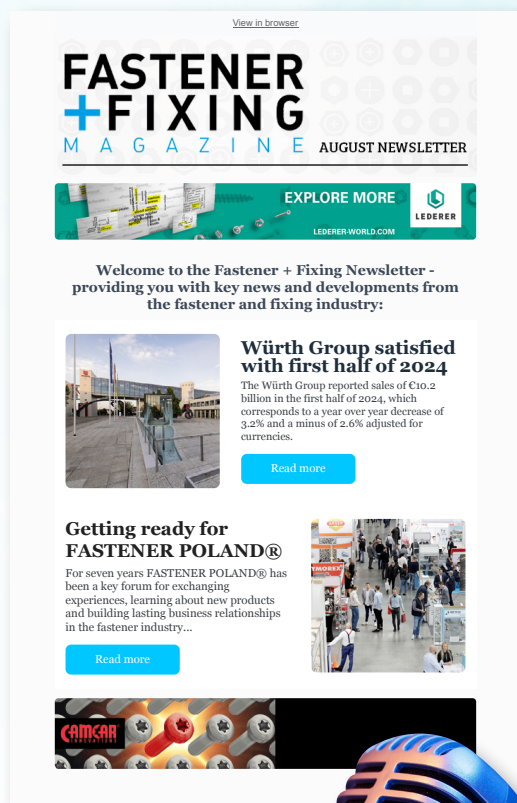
View in browser

FASTENER +FIXING MAGAZINE

AUGUST NEWSLETTER

EXPLORE MORE

LEDERER

LEDERER-WORLD.COM

Welcome to the Fastener + Fixing Newsletter - providing you with key news and developments from the fastener and fixing industry:

Würth Group satisfied with first half of 2024

The Würth Group reported sales of €10.2 billion in the first half of 2024, which corresponds to a year over year decrease of 3.2% and a minus of 2.6% adjusted for currencies.

Read more

Getting ready for FASTENER POLAND®

For seven years FASTENER POLAND® has been a key forum for exchanging experiences, learning about new products and building lasting business relationships in the fastener industry...

Read more

CAMCAR